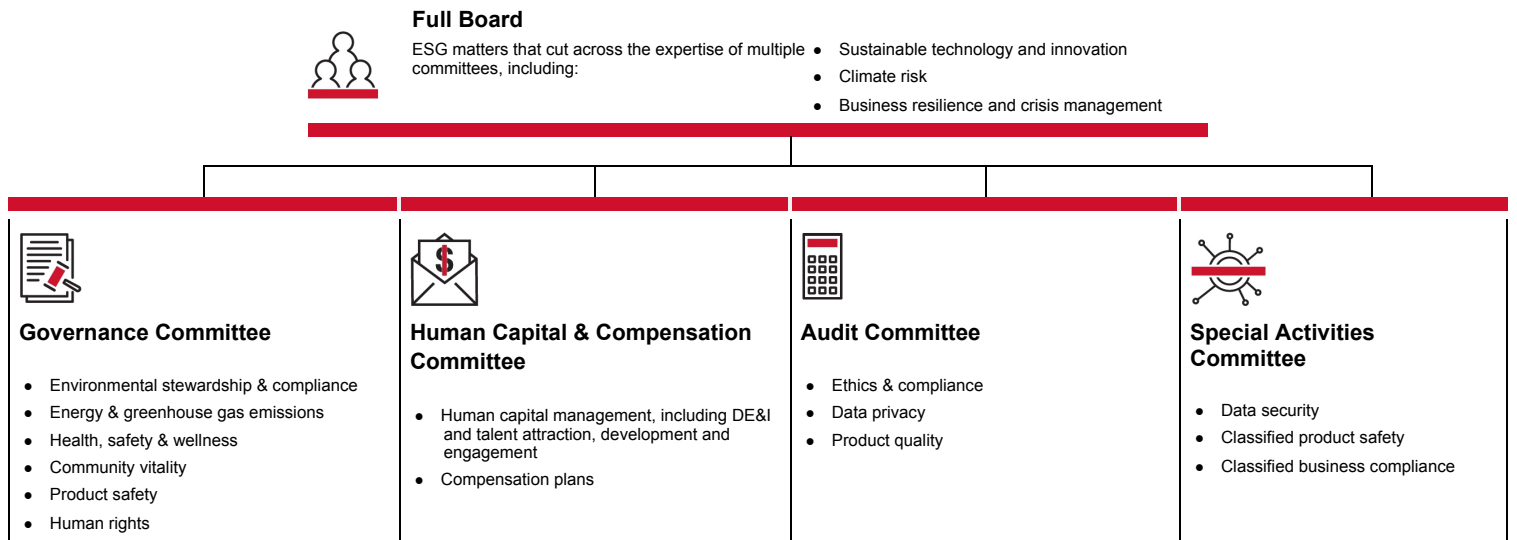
**Full Board**

ESG matters that cut across the expertise of multiple committees, including:

- Sustainable technology and innovation
- Climate risk
- Business resilience and crisis management

**Governance Committee**

- Environmental stewardship & compliance
- Energy & greenhouse gas emissions
- Health, safety & wellness
- Community vitality
- Product safety
- Human rights

**Human Capital & Compensation Committee**

- Human capital management, including DE&I and talent attraction, development and engagement
- Compensation plans

**Audit Committee**

- Ethics & compliance
- Data privacy
- Product quality

**Special Activities Committee**

- Data security
- Classified product safety
- Classified business compliance